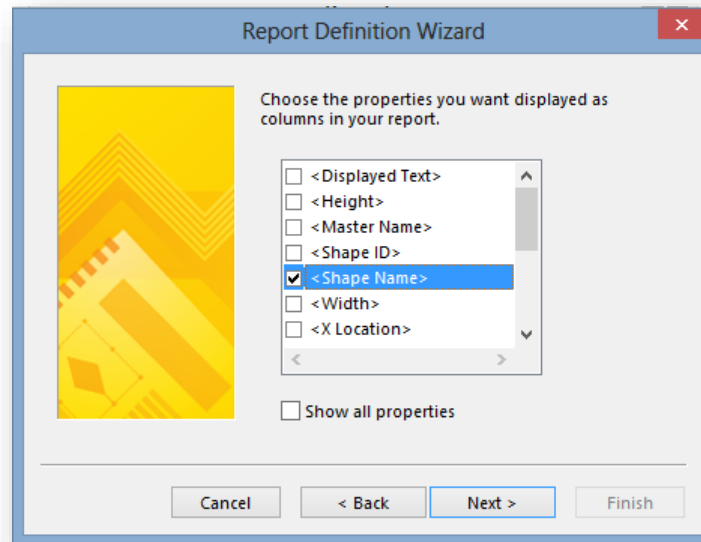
Report Definition Wizard

Choose the properties you want displayed as columns in your report.

<Displayed Text>
<Height>
<Master Name>
<Shape ID>
<Shape Name>
<Width>
<X Location>

Show all properties

Cancel
< Back
Next >
Finish